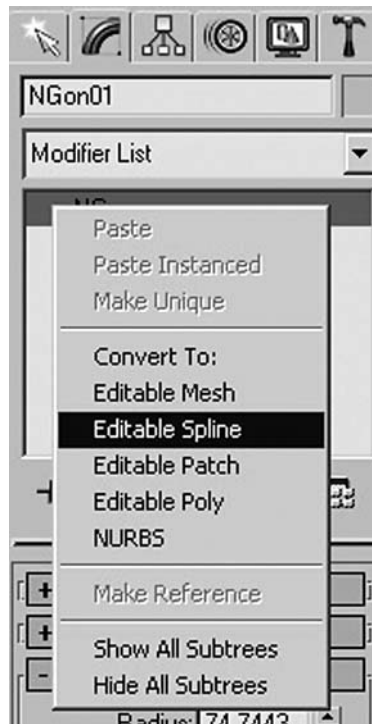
NGon01

Modifier List

Paste
Paste Instanced
Make Unique

Convert To:
Editable Mesh
Editable Spline
Editable Patch
Editable Poly
NURBS

Make Reference

Show All Subtrees
Hide All Subtrees

Radius: 74.7443